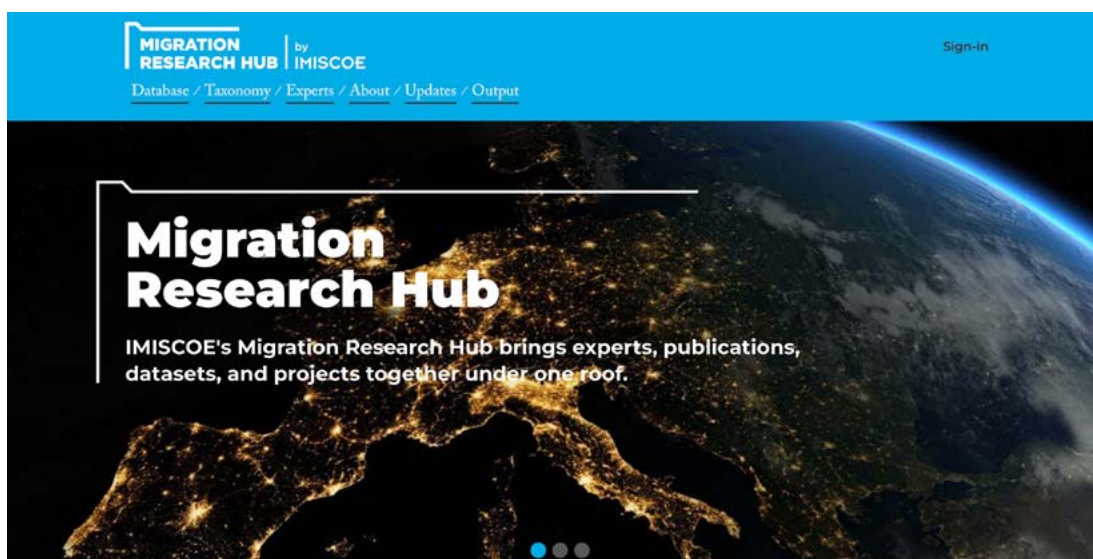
MIGRATION RESEARCH HUB by IMISCOE

Sign-in

Database / Taxonomy / Experts / About / Updates / Output

Migration Research Hub

IMISCOE's Migration Research Hub brings experts, publications, datasets, and projects together under one roof.